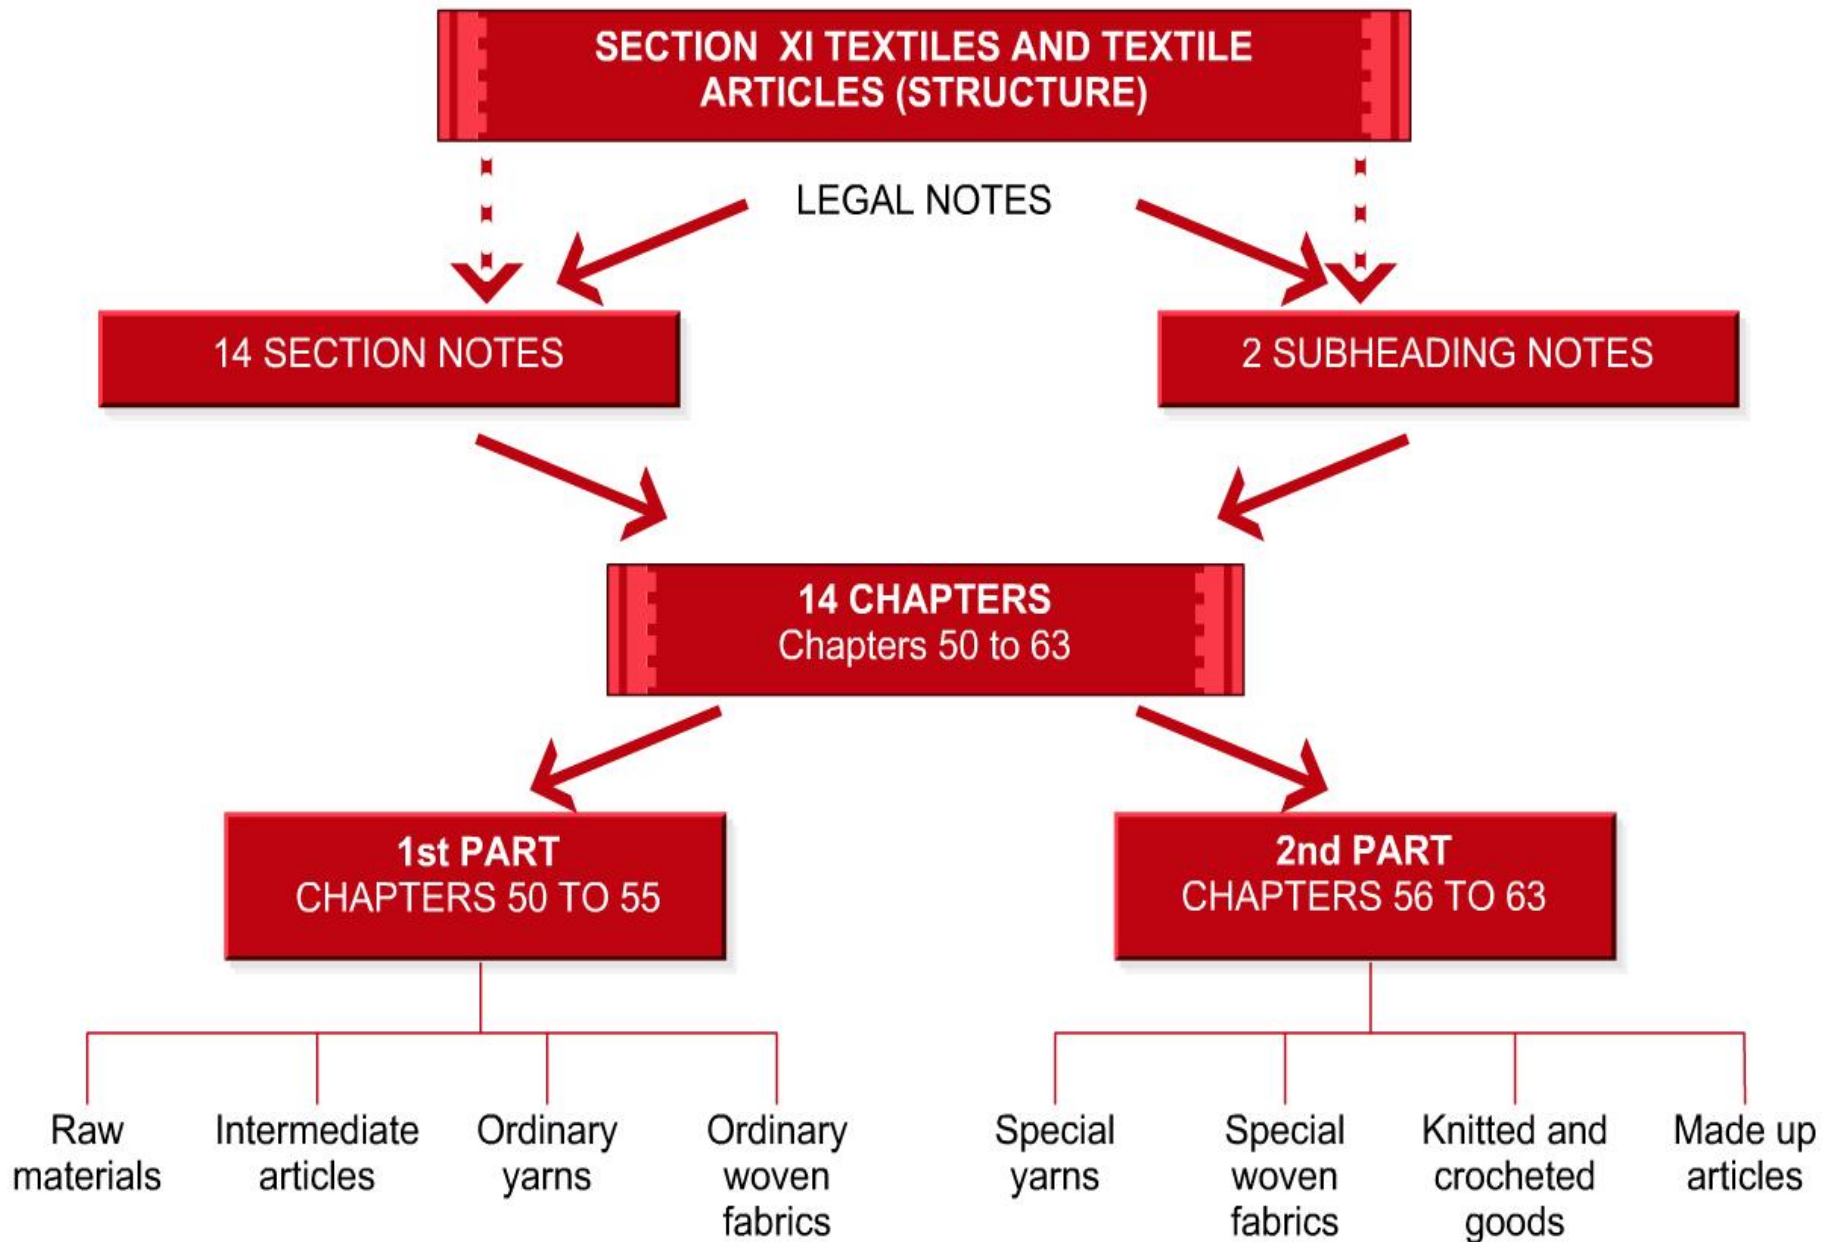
SECTION XI TEXTILES AND TEXTILE ARTICLES (STRUCTURE)

LEGAL NOTES

14 SECTION NOTES

2 SUBHEADING NOTES

14 CHAPTERS
Chapters 50 to 63

1st PART
CHAPTERS 50 TO 55

2nd PART
CHAPTERS 56 TO 63

Raw materials

Intermediate articles

Ordinary yarns

Ordinary woven fabrics

Special yarns

Special woven fabrics

Knitted and crocheted goods

Made up articles